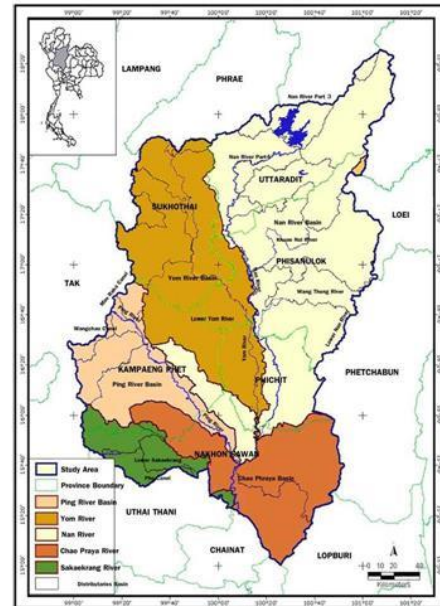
99°00' 99°20' 99°40' 100°00' 100°20' 100°40' 101°00' 101°20'

LAMPANG

PHRAE

Nan River Part 3

Nan River Part 2

UTTARADIT

SUKHOTHAI

LOEI

Nan River Basin

Khwae Noi River

PHISANULOK

Wang Thong River

Yom River Basin

TAK

Lower Yom River

Yom River

Wangchao Canal

KAMPAENG PHET

Ping River Basin

PHICHIT

PHETCHABUN

Lower Nan River

Ping River

NAKHON SAWAN

Lower Sakaekrang

Chao Phraya Basin

UTHAI THANI

CHAINAT

LOPBURI

Study Area

Province Boundary

Ping River Basin

Yom River

Nan River

Chao Praya River

Sakaekrang River

Distributaries Basin

0 10 20 40 Kilometers

A